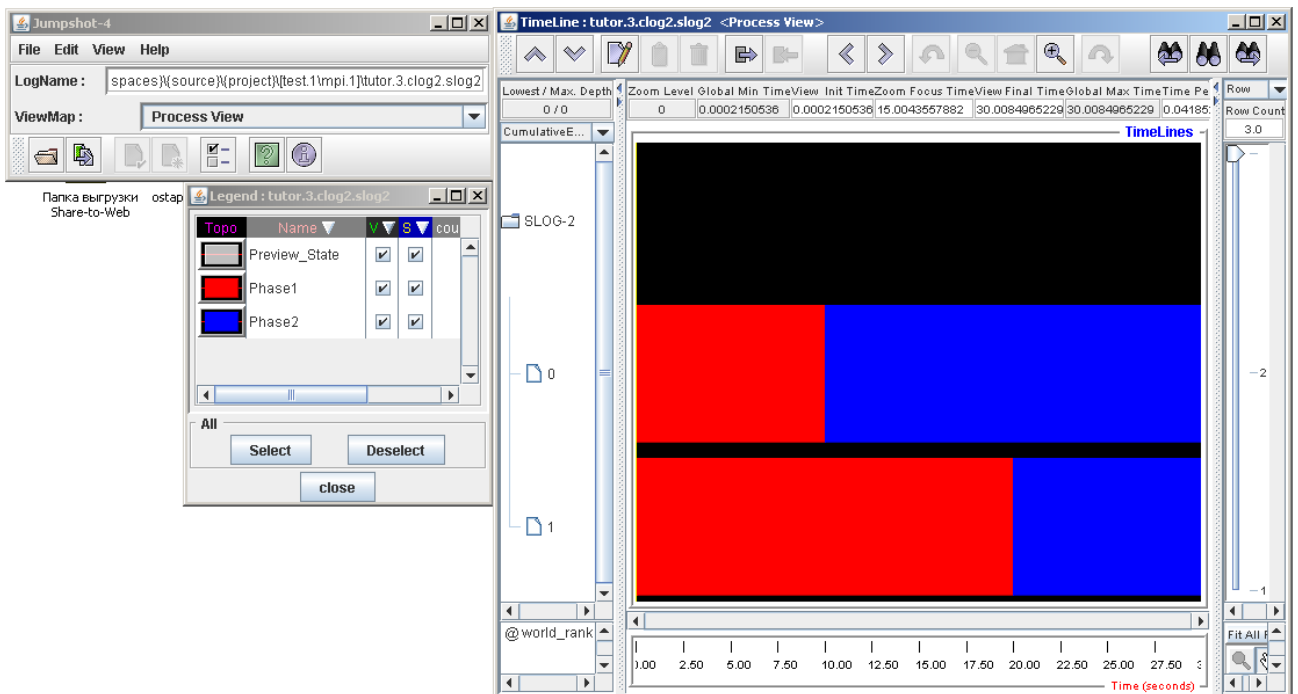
Jumpshot-4

File Edit View Help

LogName : spaces}\{source}\{project}\[test.1\mpi.1]\tutor.3.clog2.slog2

ViewMap : Process View

Папка выгрузки Share-to-Web

ostap

Legend : tutor.3.clog2.slog2

| Topo | Name | V | S | cou |
|---|---|---|---|---|
| | Preview_State | ✔ | ✔ | |
| | Phase1 | ✔ | ✔ | |
| | Phase2 | ✔ | ✔ | |

All

Select Deselect

close

TimeLine : tutor.3.clog2.slog2 <Process View>

| Lowest / Max. Depth | Zoom Level | Global Min TimeView | Init Time | Zoom Focus Time | View Final Time | Global Max Time | Time Pe |
|---|---|---|---|---|---|---|---|
| 0 / 0 | 0 | 0.0002150536 | 0.0002150536 | 15.0043557882 | 30.0084965229 | 30.0084965229 | 0.04185 |

CumulativeE...

TimeLines

SLOG-2

0

1

@ world_rank

0.00 2.50 5.00 7.50 10.00 12.50 15.00 17.50 20.00 22.50 25.00 27.50 3

Time (seconds)

Row

Row Count

3.0

2

1

Fit All R